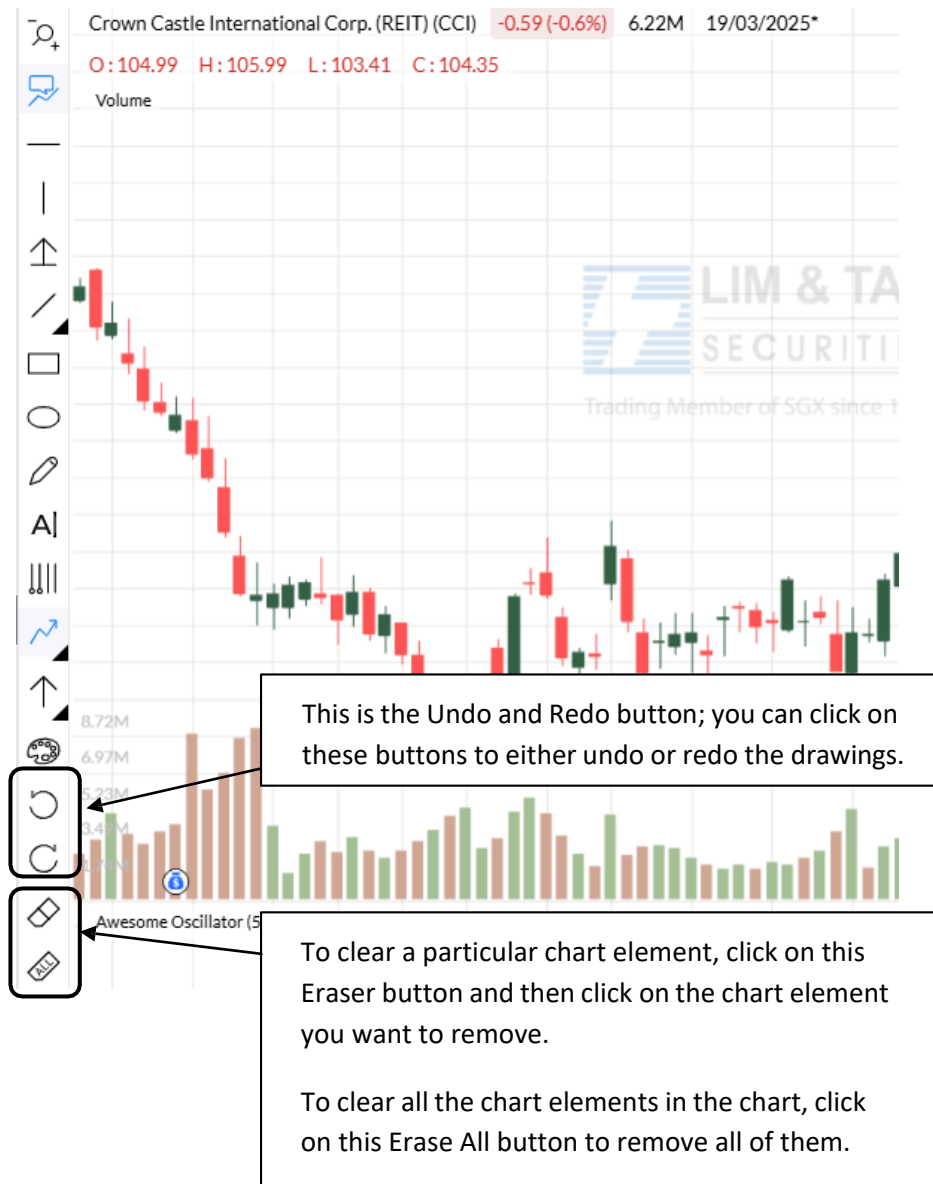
Crown Castle International Corp. (REIT) (CCI) -0.59 (-0.6%) 6.22M 19/03/2025*

O: 104.99 H: 105.99 L: 103.41 C: 104.35

Volume

LIM & TA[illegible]
SECURITI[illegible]
Trading Member of SGX since 1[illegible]

8.72M
6.97M
5.23M
3.4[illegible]M
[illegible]

Awesome Oscillator (5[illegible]

ALL

This is the Undo and Redo button; you can click on these buttons to either undo or redo the drawings.

To clear a particular chart element, click on this Eraser button and then click on the chart element you want to remove.

To clear all the chart elements in the chart, click on this Erase All button to remove all of them.